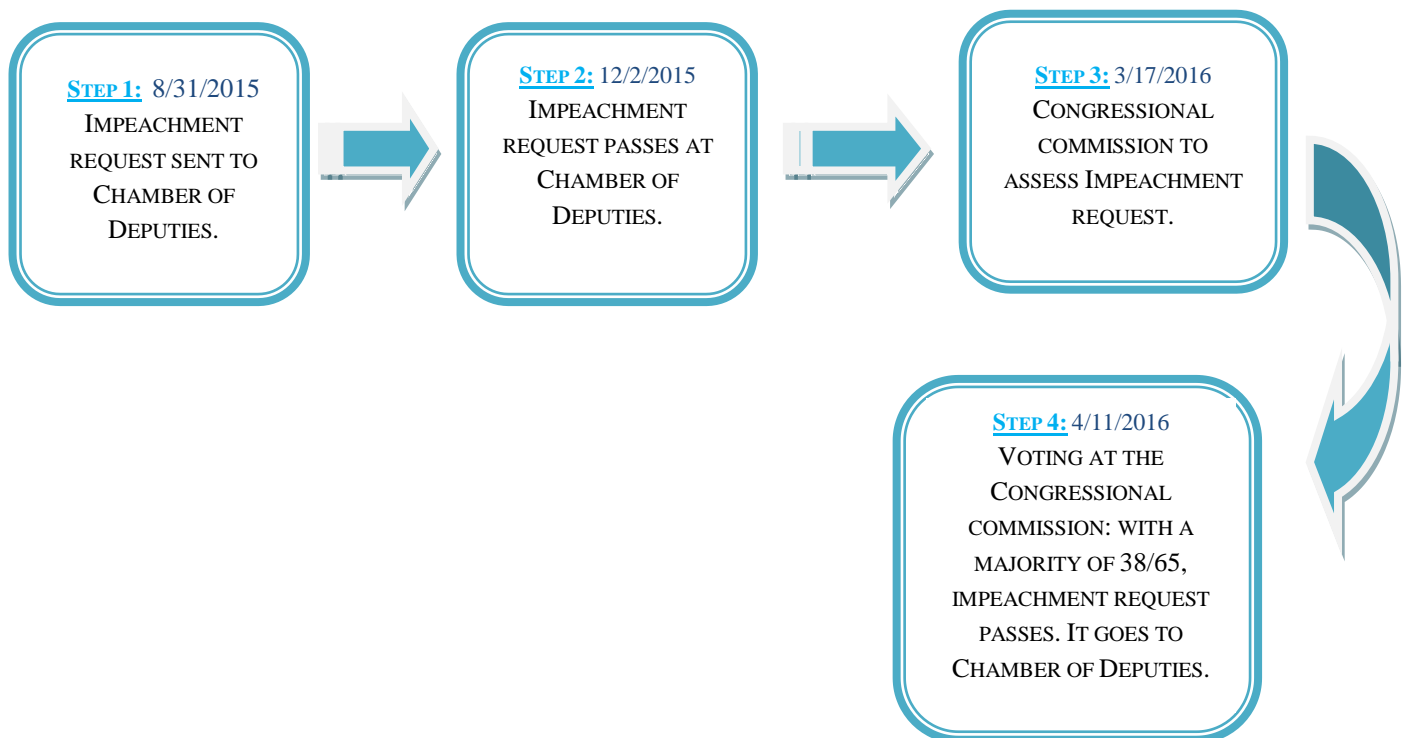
Step 1: 8/31/2015
Impeachment request sent to Chamber of Deputies.

Step 2: 12/2/2015
Impeachment request passes at Chamber of Deputies.

Step 3: 3/17/2016
Congressional commission to assess Impeachment request.

Step 4: 4/11/2016
Voting at the Congressional commission: with a majority of 38/65, impeachment request passes. It goes to Chamber of Deputies.